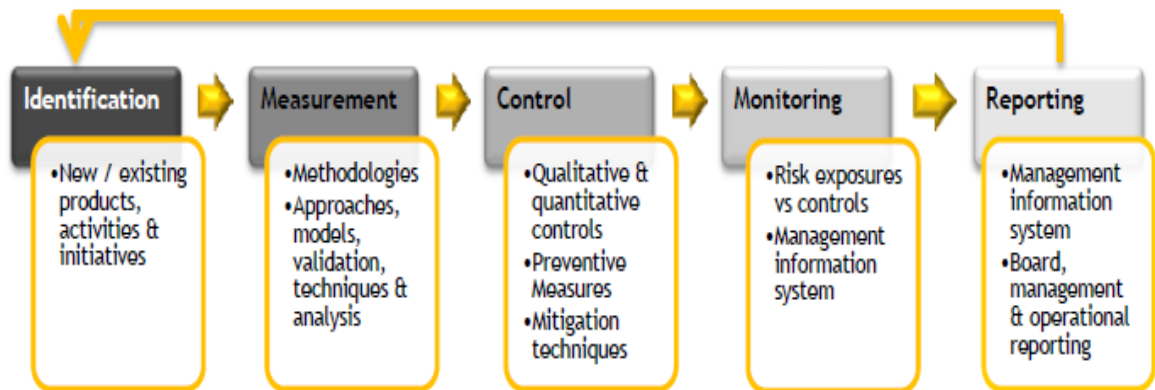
Identification

•New / existing products, activities & initiatives

Measurement

•Methodologies
•Approaches, models, validation, techniques & analysis

Control

•Qualitative & quantitative controls
•Preventive Measures
•Mitigation techniques

Monitoring

•Risk exposures vs controls
•Management information system

Reporting

•Management information system
•Board, management & operational reporting